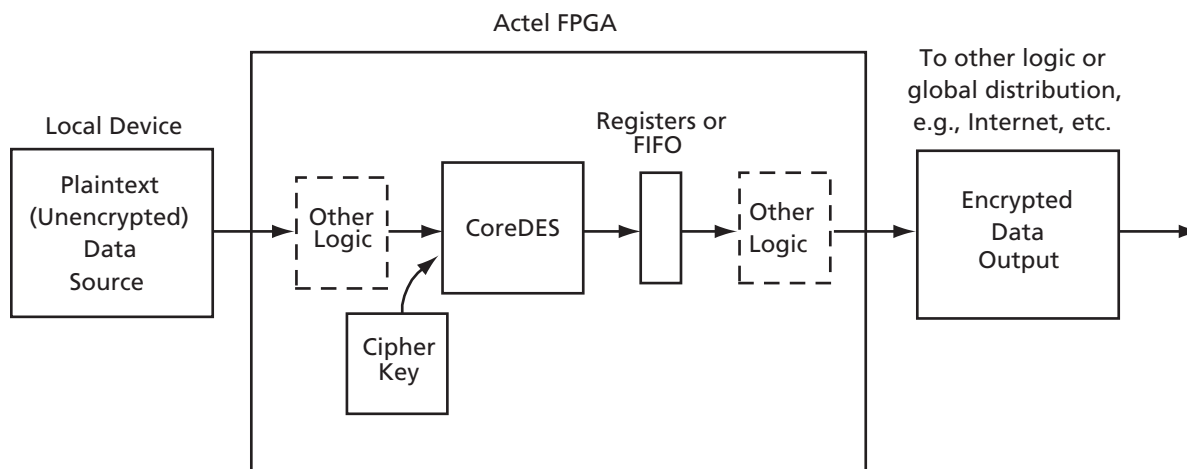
Actel FPGA

To other logic or global distribution, e.g., Internet, etc.

Local Device

Plaintext (Unencrypted) Data Source

Other Logic

CoreDES

Registers or FIFO

Other Logic

Encrypted Data Output

Cipher Key